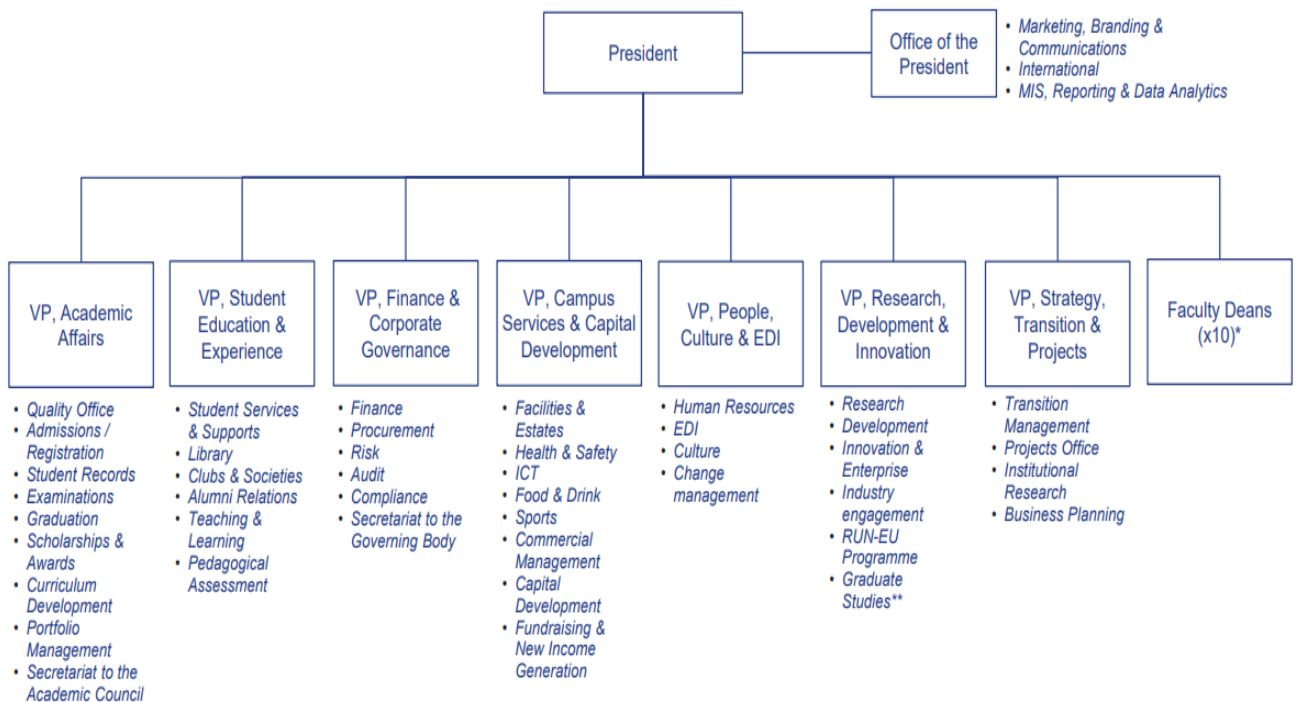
President

Office of the President

- Marketing, Branding & Communications
- International
- MIS, Reporting & Data Analytics

VP, Academic Affairs

- Quality Office
- Admissions / Registration
- Student Records
- Examinations
- Graduation
- Scholarships & Awards
- Curriculum Development
- Portfolio Management
- Secretariat to the Academic Council

VP, Student Education & Experience

- Student Services & Supports
- Library
- Clubs & Societies
- Alumni Relations
- Teaching & Learning
- Pedagogical Assessment

VP, Finance & Corporate Governance

- Finance
- Procurement
- Risk
- Audit
- Compliance
- Secretariat to the Governing Body

VP, Campus Services & Capital Development

- Facilities & Estates
- Health & Safety
- ICT
- Food & Drink
- Sports
- Commercial Management
- Capital Development
- Fundraising & New Income Generation

VP, People, Culture & EDI

- Human Resources
- EDI
- Culture
- Change management

VP, Research, Development & Innovation

- Research
- Development
- Innovation & Enterprise
- Industry engagement
- RUN-EU Programme
- Graduate Studies**

VP, Strategy, Transition & Projects

- Transition Management
- Projects Office
- Institutional Research
- Business Planning

Faculty Deans (x10)*